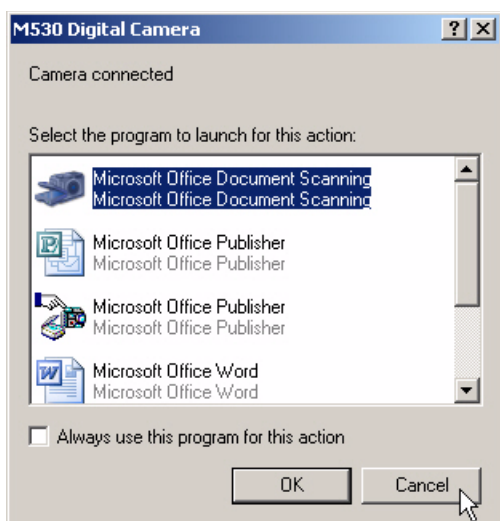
M530 Digital Camera

?

X

Camera connected

Select the program to launch for this action:

Microsoft Office Document Scanning
Microsoft Office Document Scanning

Microsoft Office Publisher
Microsoft Office Publisher

Microsoft Office Publisher
Microsoft Office Publisher

Microsoft Office Word
Microsoft Office Word

Always use this program for this action

OK

Cancel